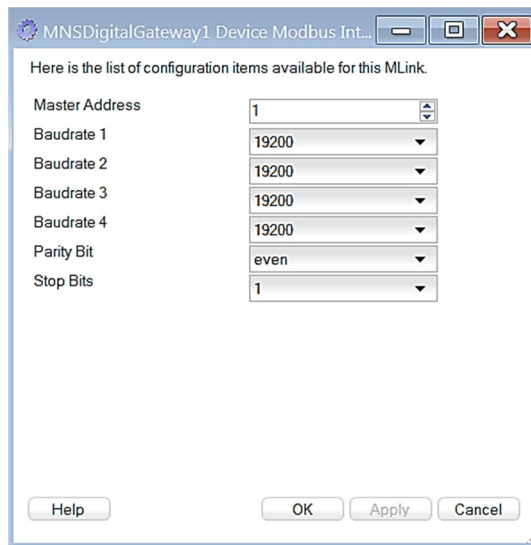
MNSDigitalGateway1 Device Modbus Int...

Here is the list of configuration items available for this MLink.

Master Address 1
Baudrate 1 19200
Baudrate 2 19200
Baudrate 3 19200
Baudrate 4 19200
Parity Bit even
Stop Bits 1

Help OK Apply Cancel